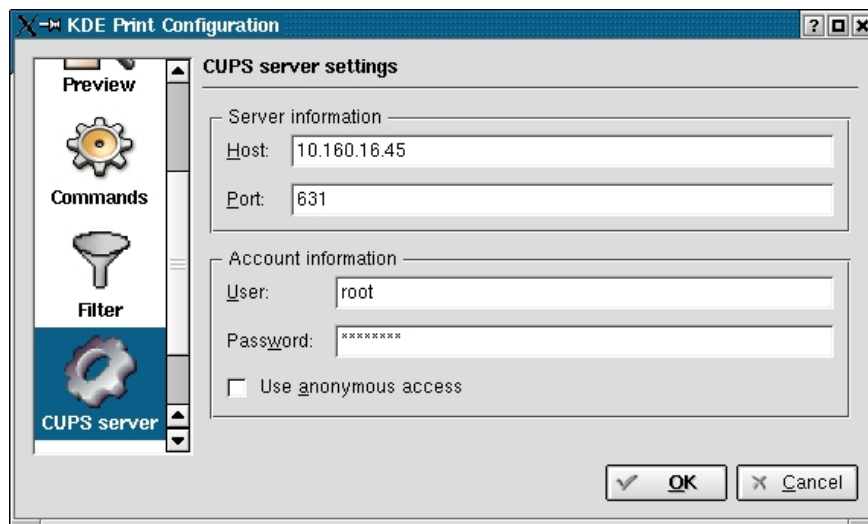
KDE Print Configuration

?

Preview

Commands

Filter

CUPS server

CUPS server settings

Server information

Host: 10.160.16.45

Port: 631

Account information

User: root

Password: ********

Use anonymous access

OK

Cancel